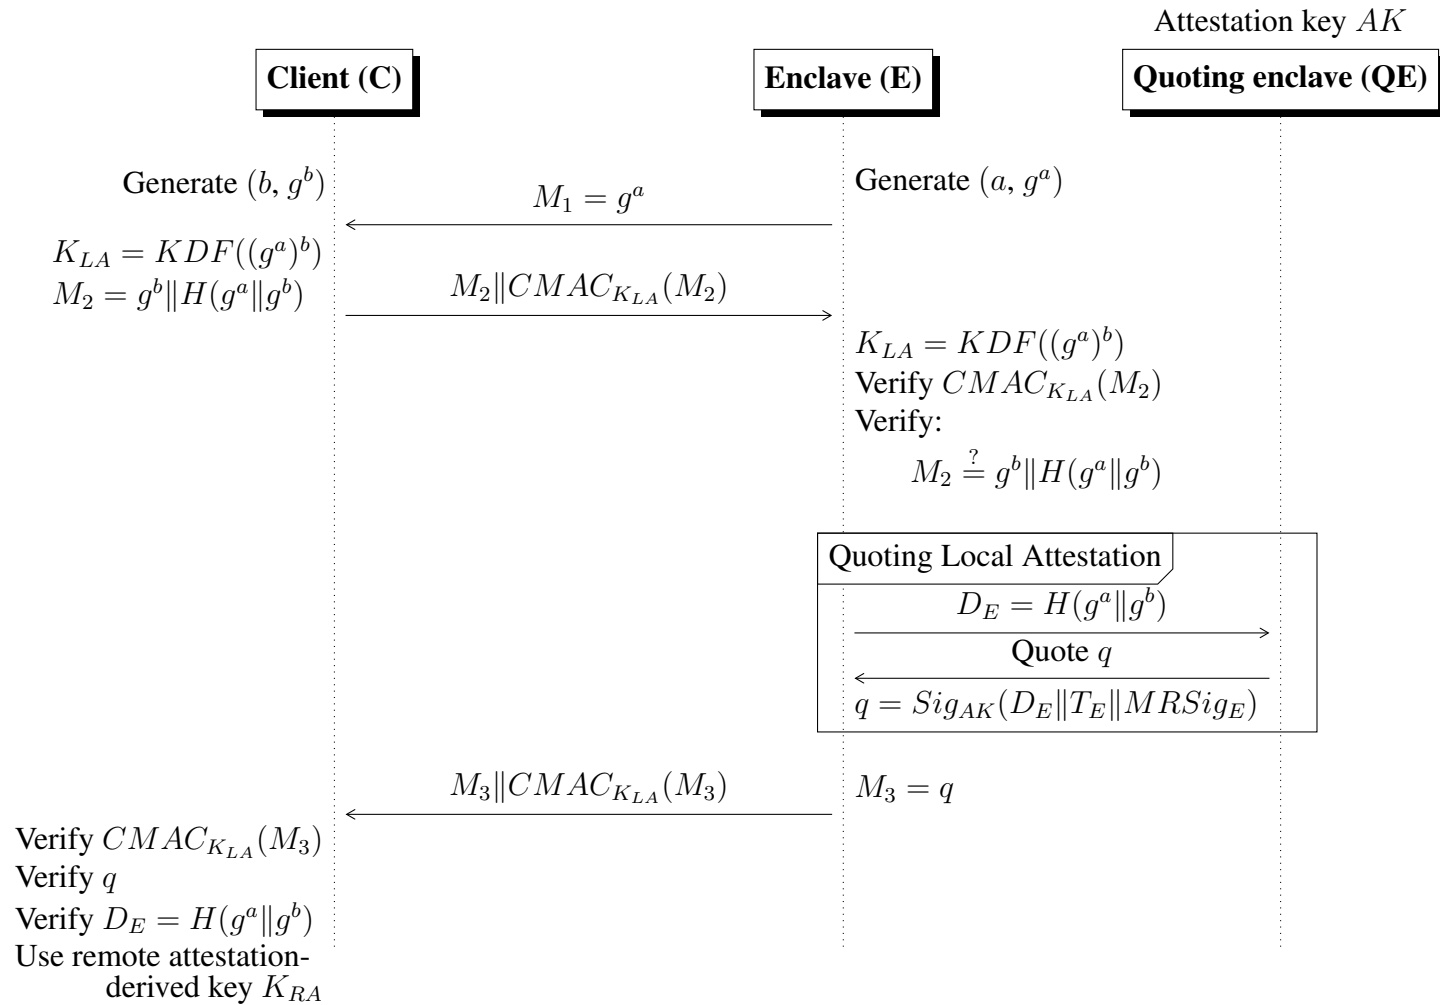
Attestation key $AK$

Client (C)

Enclave (E)

Quoting enclave (QE)

Generate $(b, g^b)$

$M_1 = g^a$

Generate $(a, g^a)$

$K_{LA} = KDF((g^a)^b)$
$M_2 = g^b \| H(g^a \| g^b)$

$M_2 \| CMAC_{K_{LA}}(M_2)$

$K_{LA} = KDF((g^a)^b)$
Verify $CMAC_{K_{LA}}(M_2)$
Verify:
$M_2 \stackrel{?}{=} g^b \| H(g^a \| g^b)$

Quoting Local Attestation

$D_E = H(g^a \| g^b)$

Quote $q$

$q = Sig_{AK}(D_E \| T_E \| MRSig_E)$

$M_3 \| CMAC_{K_{LA}}(M_3)$

$M_3 = q$

Verify $CMAC_{K_{LA}}(M_3)$
Verify $q$
Verify $D_E = H(g^a \| g^b)$
Use remote attestation-derived key $K_{RA}$